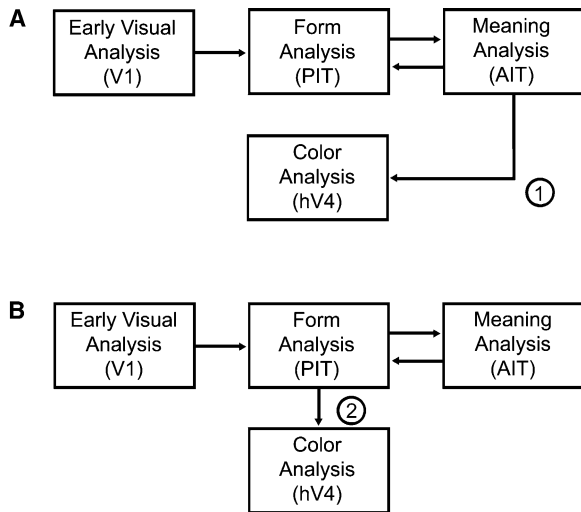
A

Early Visual Analysis (V1)

Form Analysis (PIT)

Meaning Analysis (AIT)

Color Analysis (hV4)

1

B

Early Visual Analysis (V1)

Form Analysis (PIT)

Meaning Analysis (AIT)

2

Color Analysis (hV4)